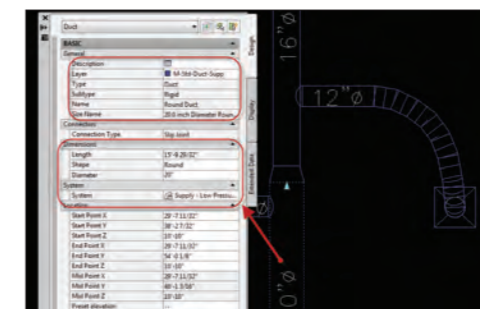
Duct

BASIC

General

Description

Layer | M-Std-Duct-Supp

Type | Duct

Subtype | Rigid

Name | Round Duct

Size Name | 20.0 inch Diameter Roun

Connection

Connection Type | Slip Joint

Dimensions

Length | 15'-8.29/32"

Shape | Round

Diameter | 20"

System

System | Supply - Low Pressu

Location

Start Point X | 29'-7 11/32"

Start Point Y | 38'-2 7/32"

Start Point Z | 10'-10"

End Point X | 29'-7 11/32"

End Point Y | 54'-0 1/8"

End Point Z | 10'-10"

Mid Point X | 29'-7 11/32"

Mid Point Y | 46'-1 5/16"

Mid Point Z | 10'-10"

Preset elevation

Design

Display

Extended Data

16"ø

12"ø

0"ø